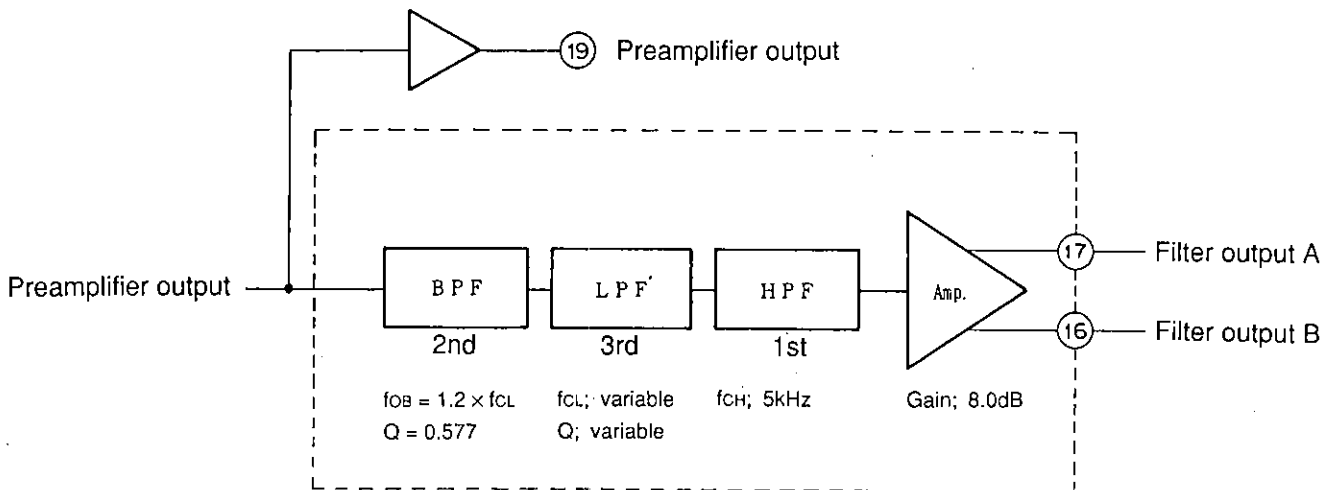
19 Preamplifier output

Preamplifier output

BPF
2nd
$f_{OB} = 1.2 \times f_{CL}$
Q = 0.577

LPF
3rd
$f_{CL}$; variable
Q; variable

HPF
1st
$f_{CH}$; 5kHz

Amp.
Gain; 8.0dB

17 Filter output A

16 Filter output B